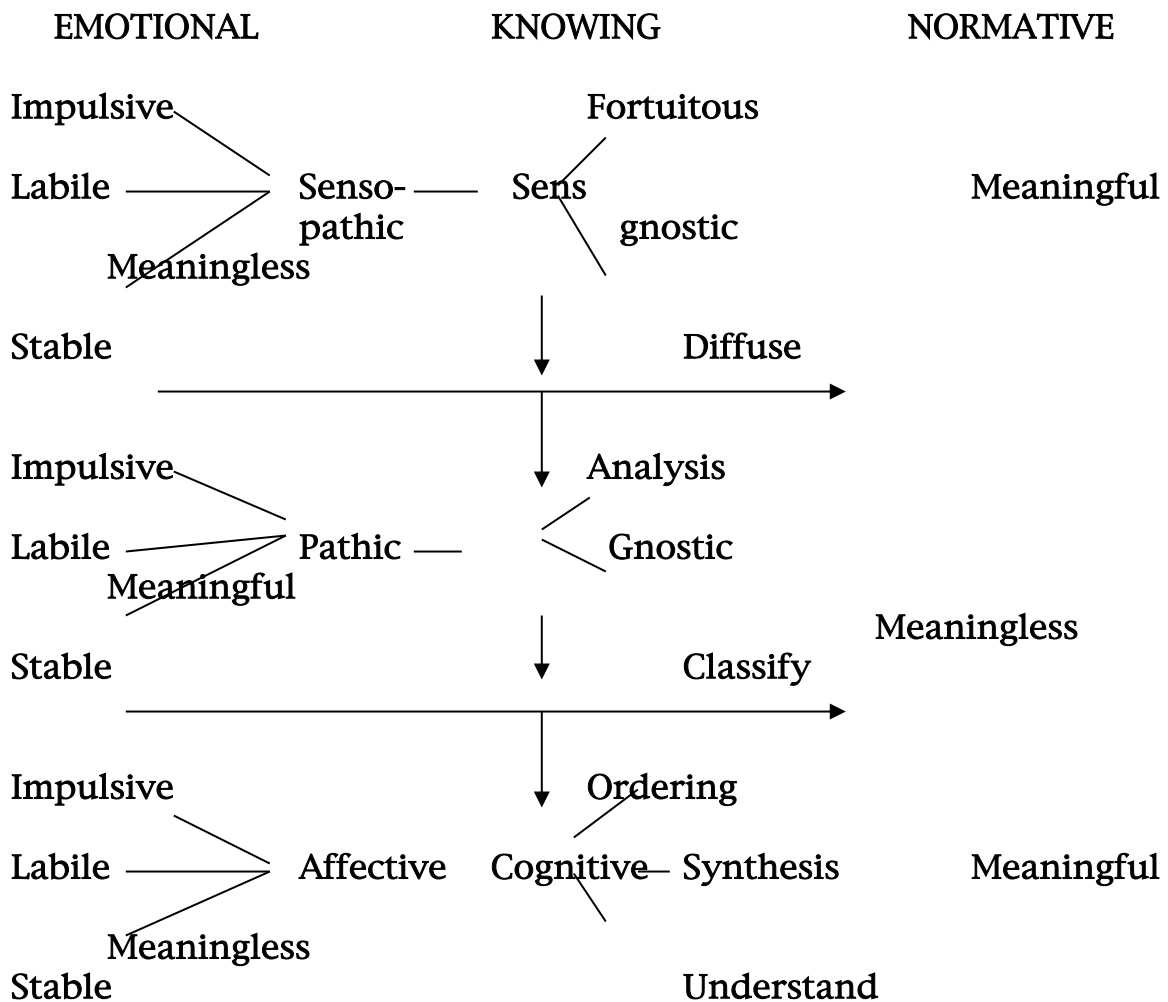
EMOTIONAL KNOWING NORMATIVE

Impulsive Fortuitous

Labile Senso-pathic Sens gnostic Meaningful

Meaningless

Stable Diffuse

Impulsive Analysis

Labile Pathic Gnostic

Meaningful

Meaningless

Stable Classify

Impulsive Ordering

Labile Affective Cognitive Synthesis Meaningful

Meaningless

Stable Understand